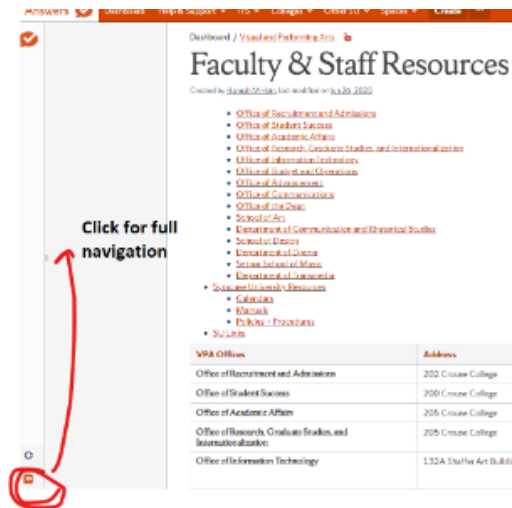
Answers Dashboard Help & Support ▾ ITS ▾ Colleges ▾ Other SU ▾ Spaces ▾ Create

Dashboard / Visual and Performing Arts

Faculty & Staff Resources

Created by Hannah Whalen, last modified on July 16, 2020

- Office of Recruitment and Admissions
- Office of Student Success
- Office of Academic Affairs
- Office of Research, Graduate Studies, and Internationalization
- Office of Information Technology
- Office of Budget and Operations
- Office of Advancement
- Office of Communications
- Office of the Dean
- School of Art
- Department of Communication and Rhetorical Studies
- School of Design
- Department of Drama
- Setnor School of Music
- Department of Transmedia
- Syracuse University Resources
- Calendars
- Manuals
- Policies + Procedures
- SU Links

Click for full navigation

| VPA Offices | Address |
|---|---|
| Office of Recruitment and Admissions | 202 Crouse College |
| Office of Student Success | 200 Crouse College |
| Office of Academic Affairs | 205 Crouse College |
| Office of Research, Graduate Studies, and Internationalization | 205 Crouse College |
| Office of Information Technology | 132A Shaffer Art Buildi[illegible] |